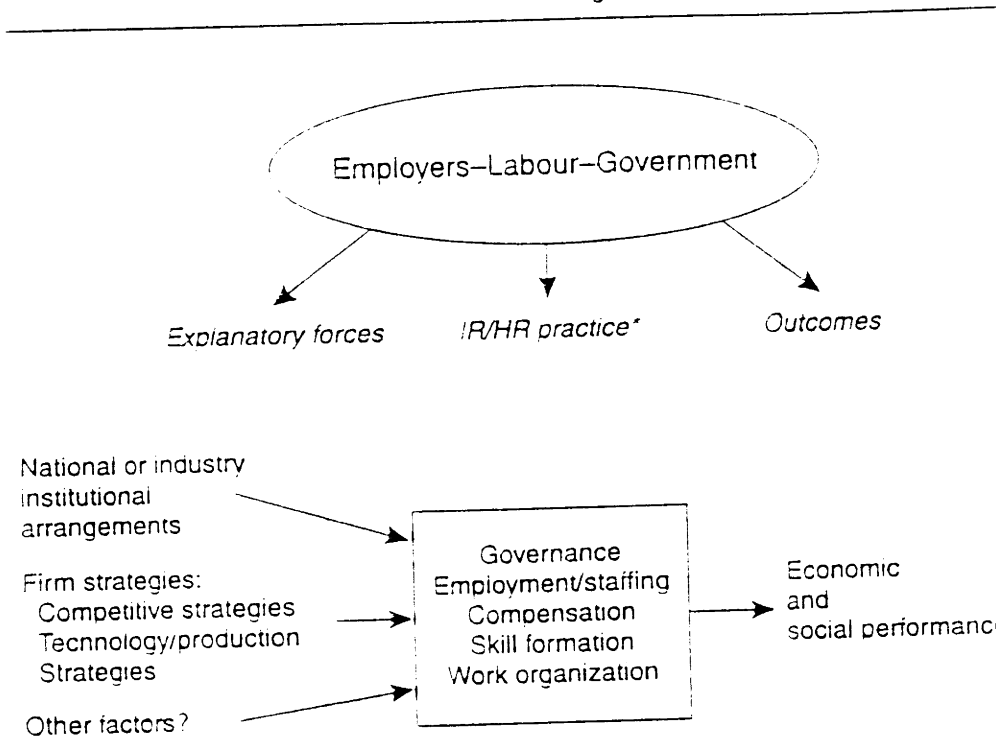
Employers–Labour–Government

Explanatory forces

IR/HR practice*

Outcomes

National or industry institutional arrangements

Firm strategies:
Competitive strategies
Technology/production
Strategies

Other factors?

Governance
Employment/staffing
Compensation
Skill formation
Work organization

Economic and social performanc